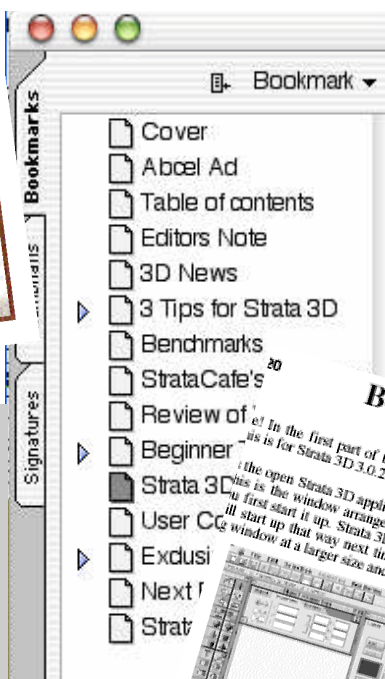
Bookmark

Bookmarks

Signatures

Cover
Abcel Ad
Table of contents
Editors Note
3D News
3 Tips for Strata 3D
Benchmarks
StrataCafe's
Review of
Beginner
Strata 3D
User C
Exclusi
Next
Strat

B

e! In the first part of
is is for Strata 3D 3.0.2

the open Strata 3D appl
is is the window arrange
u first start it up. Strata 3
ll start up that way next ti
window at a larger size and